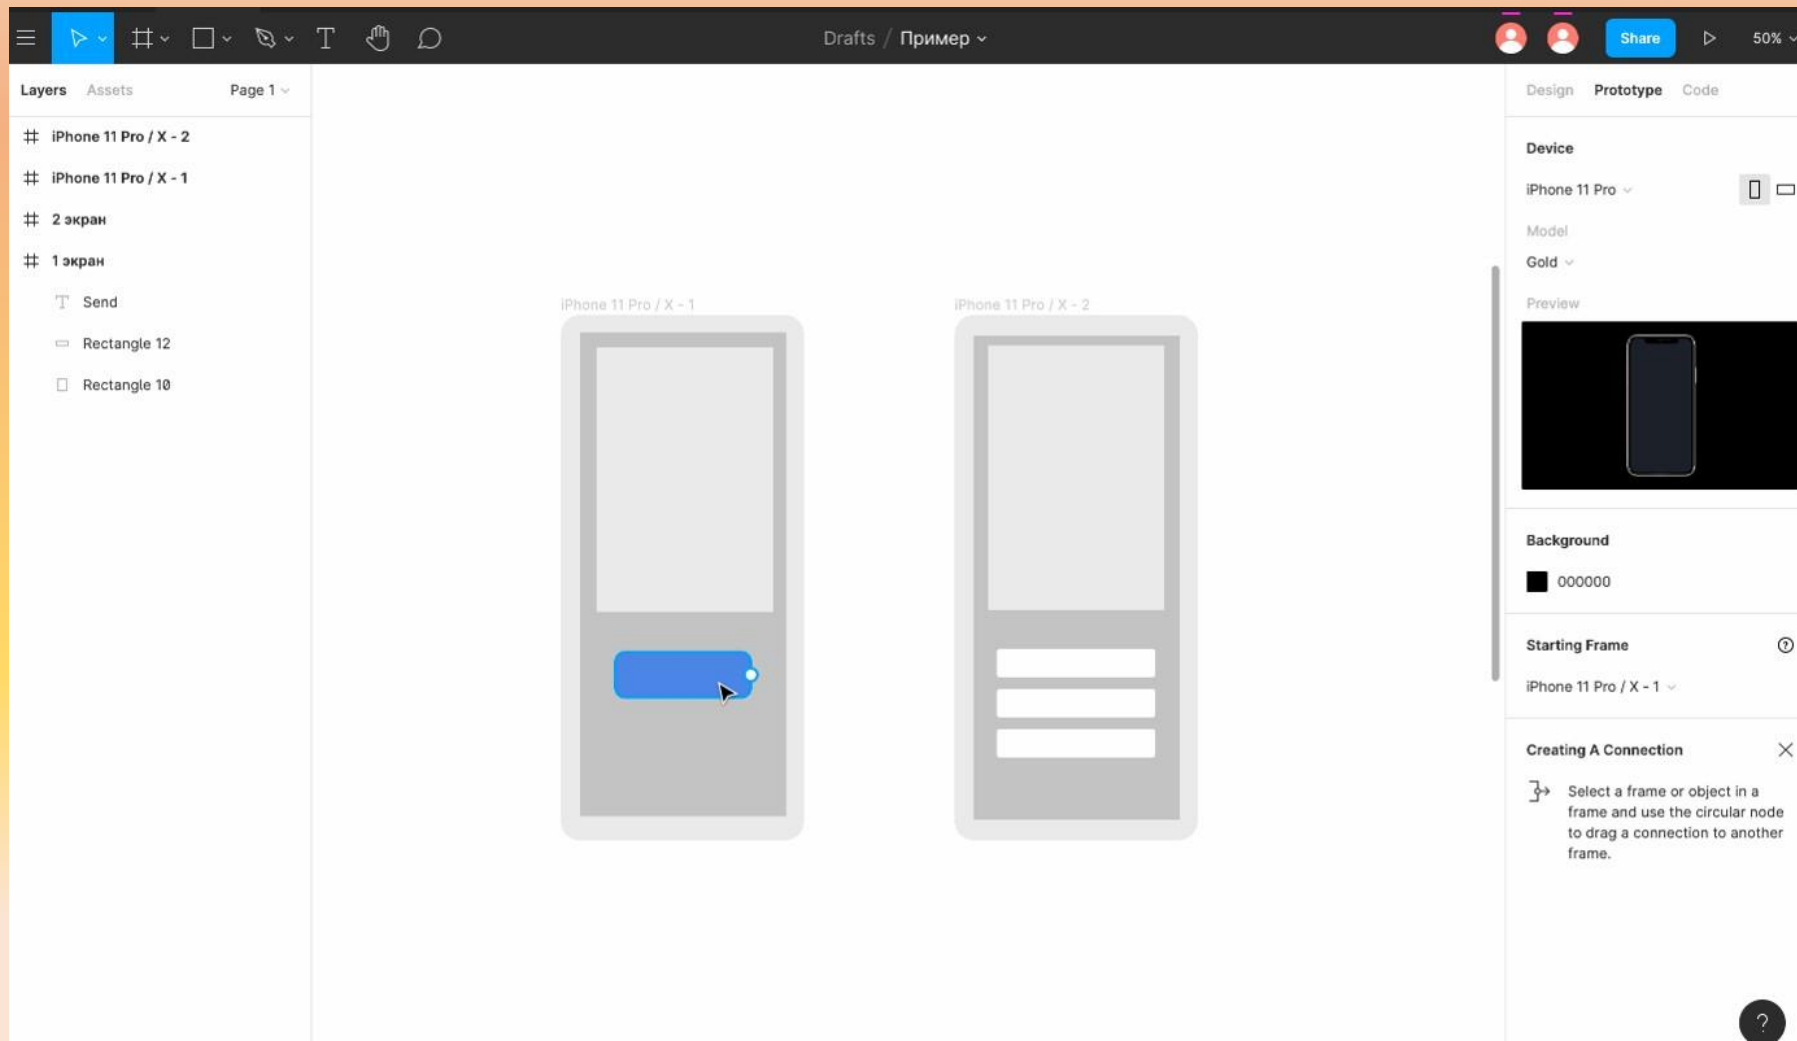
Drafts / Пример

Share

50%

Layers Assets Page 1

iPhone 11 Pro / X - 2

iPhone 11 Pro / X - 1

2 экран

1 экран

Send

Rectangle 12

Rectangle 10

iPhone 11 Pro / X - 1

iPhone 11 Pro / X - 2

Design Prototype Code

Device

iPhone 11 Pro

Model

Gold

Preview

Background

000000

Starting Frame

iPhone 11 Pro / X - 1

Creating A Connection

Select a frame or object in a frame and use the circular node to drag a connection to another frame.

?